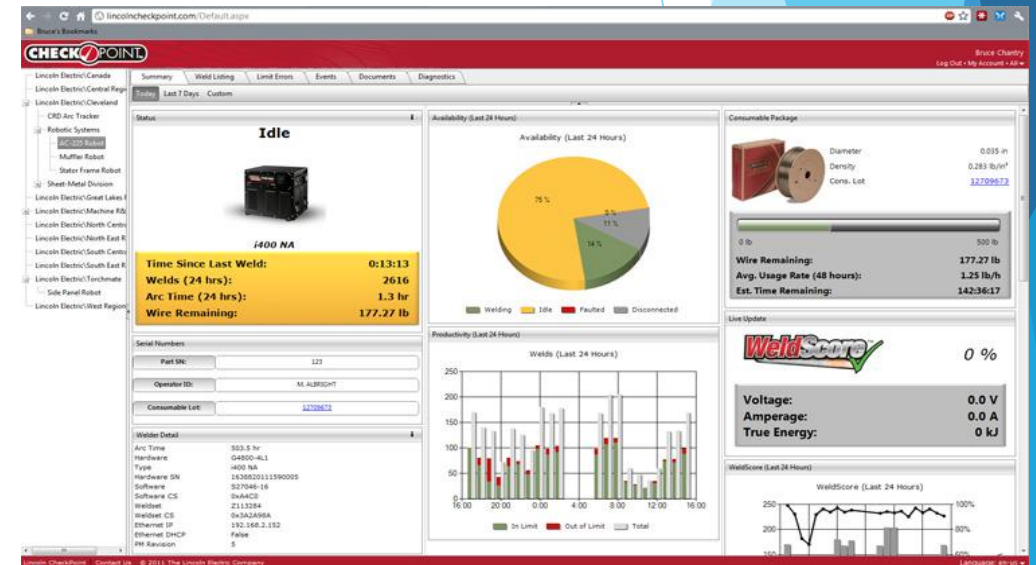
lincolncheckpoint.com/Default.aspx

Bruce's Bookmarks

CHECKPOINT

Bruce Chantry
Log Out • My Account • All

Lincoln Electric\Canada
Lincoln Electric\Central Regi
Lincoln Electric\Cleveland
CRD Arc Tracker
Robotic Systems
AC-225 Robot
Muffler Robot
Stator Frame Robot
Sheet-Metal Division
Lincoln Electric\Great Lakes
Lincoln Electric\Machine R&
Lincoln Electric\North Centr
Lincoln Electric\North East R
Lincoln Electric\South Centr
Lincoln Electric\South East R
Lincoln Electric\Torchmate
Side Panel Robot
Lincoln Electric\West Region

Summary | Weld Listing | Limit Errors | Events | Documents | Diagnostics

Today | Last 7 Days | Custom

Status

Idle

i400 NA

| Time Since Last Weld: | 0:13:13 |
|---|---|
| Welds (24 hrs): | 2616 |
| Arc Time (24 hrs): | 1.3 hr |
| Wire Remaining: | 177.27 lb |

Serial Numbers

| Part SN: | 123 |
|---|---|
| Operator ID: | M. ALBRIGHT |
| Consumable Lot: | 12709673 |

Welder Detail

| Arc Time | 503.5 hr |
|---|---|
| Hardware | G4800-4L1 |
| Type | i400 NA |
| Hardware SN | 1636820111590005 |
| Software | S27046-16 |
| Software CS | 0xA4C0 |
| Weldset | Z113284 |
| Weldset CS | 0x3A2A98A |
| Ethernet IP | 192.168.2.152 |
| Ethernet DHCP | False |
| PM Revision | 5 |

Availability (Last 24 Hours)

Availability (Last 24 Hours)

75 %
5 %
11 %
14 %

Welding | Idle | Faulted | Disconnected

Productivity (Last 24 Hours)

Welds (Last 24 Hours)

250
200
150
100
50
0
16:00 20:00 0:00 4:00 8:00 12:00 16:00

In Limit | Out of Limit | Total

Consumable Package

| Diameter | 0.035 in |
|---|---|
| Density | 0.283 lb/in³ |
| Cons. Lot | 12709673 |

0 lb 500 lb

| Wire Remaining: | 177.27 lb |
|---|---|
| Avg. Usage Rate (48 hours): | 1.25 lb/h |
| Est. Time Remaining: | 142:36:17 |

Live Update

WeldScore

0 %

| Voltage: | 0.0 V |
|---|---|
| Amperage: | 0.0 A |
| True Energy: | 0 kJ |

WeldScore (Last 24 Hours)

WeldScore (Last 24 Hours)

250
200
100%
80%

Lincoln CheckPoint Contact Us © 2011 The Lincoln Electric Company

Language: en-us